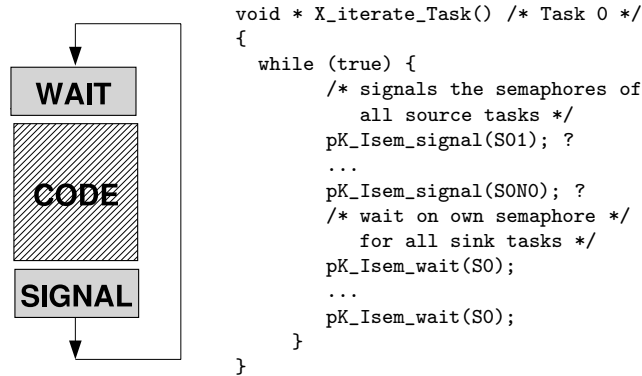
WAIT

CODE

SIGNAL

void * X_iterate_Task() /* Task 0 */
{
  while (true) {
        /* signals the semaphores of
           all source tasks */
        pK_Isem_signal(S01); ?
        ...
        pK_Isem_signal(S0N0); ?
        /* wait on own semaphore */
           for all sink tasks */
        pK_Isem_wait(S0);
        ...
        pK_Isem_wait(S0);
  }
}